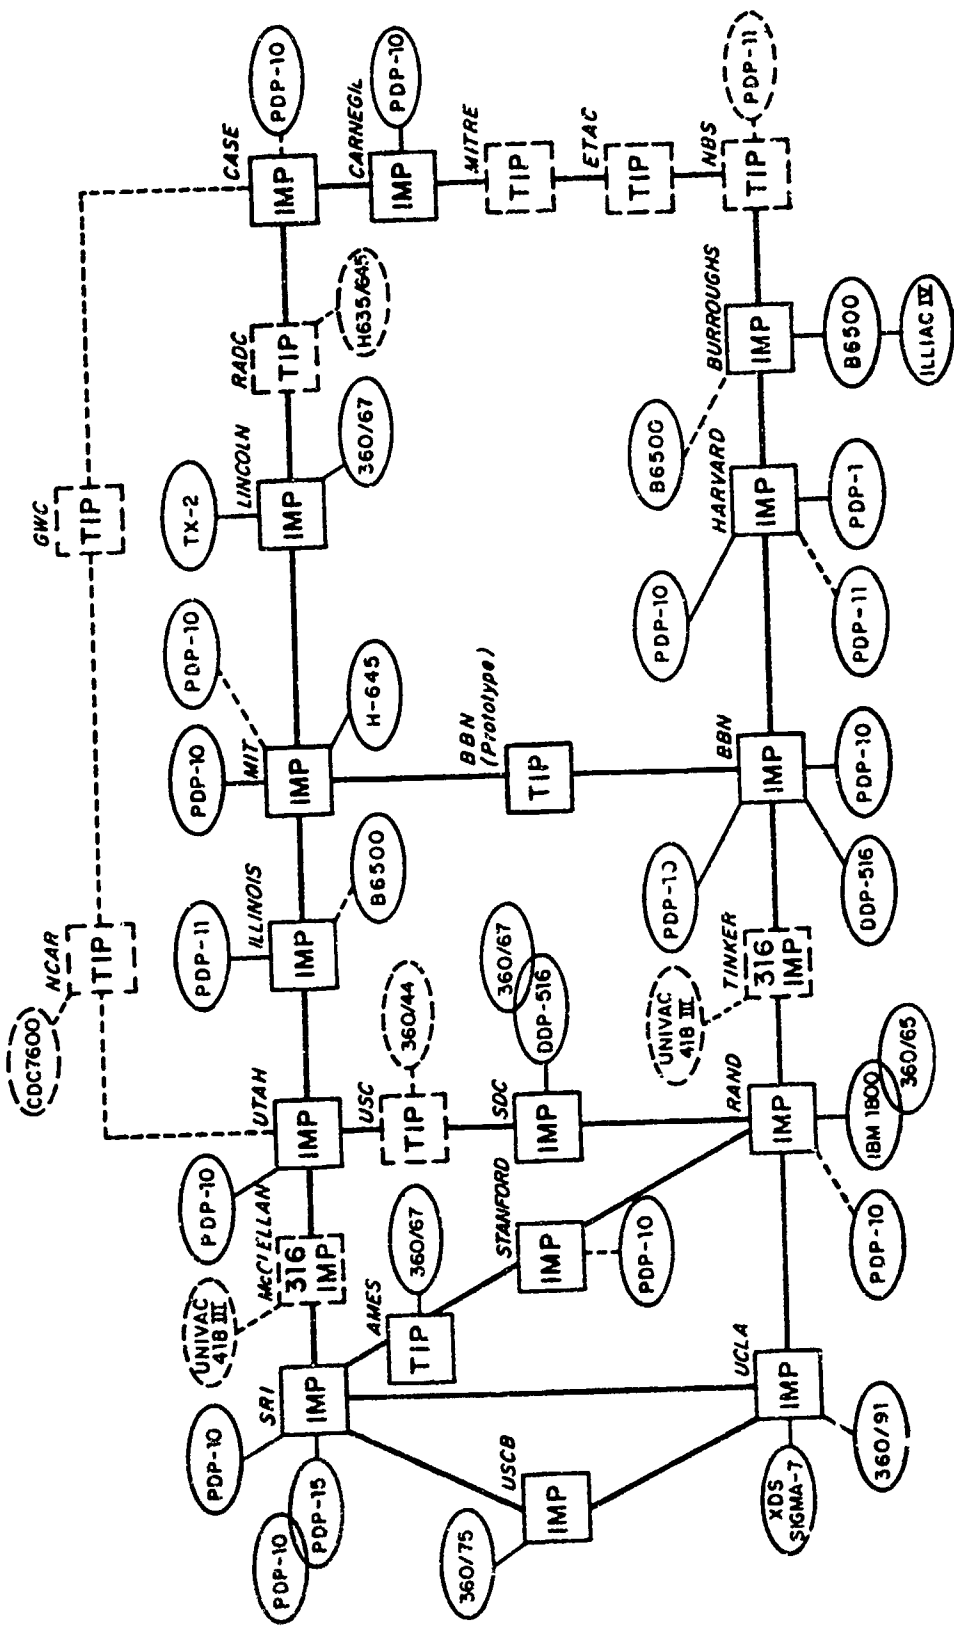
CASE
PDP-10
IMP
CARNEGIE
PDP-10
IMP
MITRE
TIP
ETAC
TIP
NBS
TIP
PDP-11
RADC
TIP
H635/645
BURROUGHS
IMP
B6500
ILLIAC IV
B6500
HARVARD
IMP
PDP-1
PDP-10
PDP-11
LINCOLN
TX-2
IMP
360/67
GWC
TIP
MIT
PDP-10
PDP-10
IMP
H-645
BBN (Prototype)
TIP
BBN
IMP
PDP-10
PDP-10
DDP-516
NCAR
TIP
CDC7600
ILLINOIS
PDP-11
IMP
B6500
TINKER
316 IMP
UNIVAC 418 III
UTAH
IMP
PDP-10
USC
TIP
360/44
SDC
IMP
360/67
DDP-516
RAND
IMP
IBM 1800
360/65
PDP-10
McCLELLAN
316 IMP
UNIVAC 418 III
STANFORD
IMP
PDP-10
AMES
TIP
360/67
SRI
IMP
PDP-10
PDP-15
PDP-10
UCLA
IMP
360/91
XDS SIGMA-7
USCB
IMP
360/75